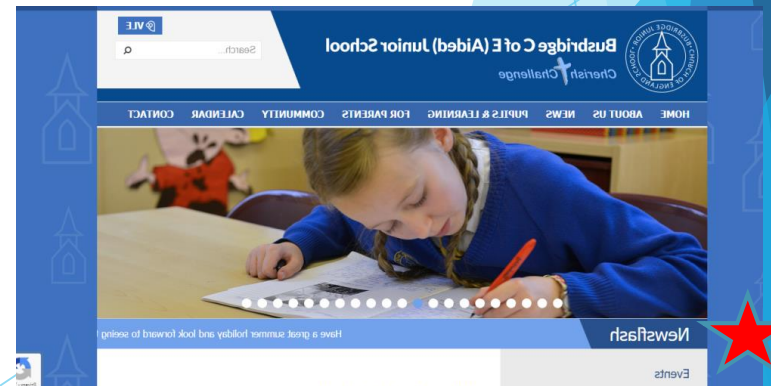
VLE

Search...

Busbridge C of E (Aided) Junior School

Cherish Challenge

BUSBRIDGE JUNIOR SCHOOL CHURCH OF ENGLAND

HOME ABOUT US NEWS PUPILS & LEARNING FOR PARENTS COMMUNITY CALENDAR CONTACT

NewsFlash

Have a great summer holiday and look forward to seeing

Events